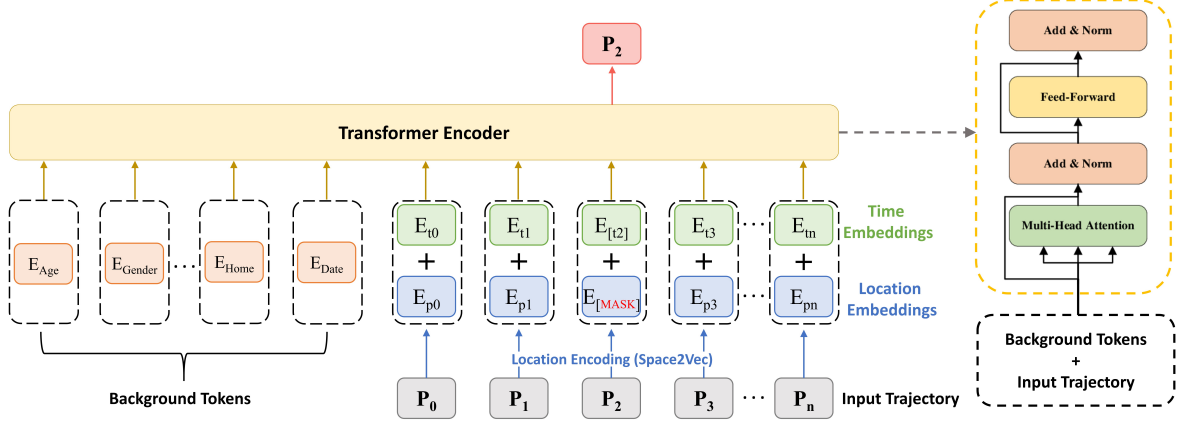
$P_2$

Transformer Encoder

$E_{Age}$ $E_{Gender}$ … $E_{Home}$ $E_{Date}$

Background Tokens

$E_{t0}$ + $E_{p0}$

$E_{t1}$ + $E_{p1}$

$E_{[t2]}$ + $E_{[MASK]}$

$E_{t3}$ + $E_{p3}$

… $E_{tn}$ + … $E_{pn}$

Time Embeddings

Location Embeddings

Location Encoding (Space2Vec)

$P_0$ $P_1$ $P_2$ $P_3$ … $P_n$ Input Trajectory

Add & Norm

Feed-Forward

Add & Norm

Multi-Head Attention

Background Tokens + Input Trajectory